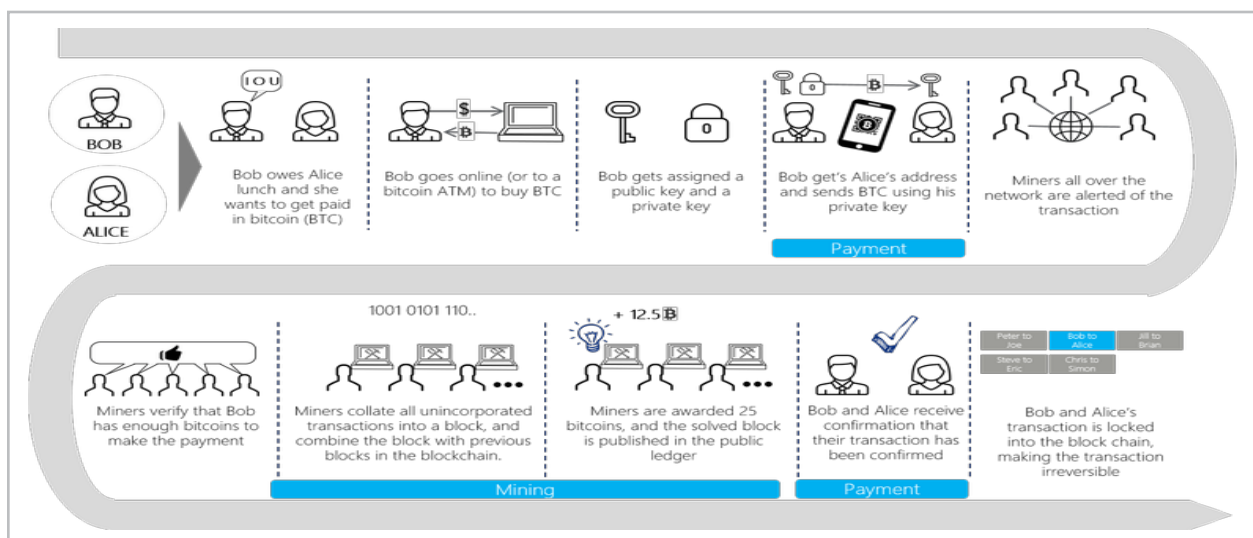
BOB

ALICE

IOU

Bob owes Alice lunch and she wants to get paid in bitcoin (BTC)

$

Ƀ

Bob goes online (or to a bitcoin ATM) to buy BTC

0

Bob gets assigned a public key and a private key

0

Ƀ

Bob get's Alice's address and sends BTC using his private key

Payment

Miners all over the network are alerted of the transaction

Miners verify that Bob has enough bitcoins to make the payment

1001 0101 110..

Miners collate all unincorporated transactions into a block, and combine the block with previous blocks in the blockchain.

+ 12.5 Ƀ

Miners are awarded 25 bitcoins, and the solved block is published in the public ledger

Mining

Bob and Alice receive confirmation that their transaction has been confirmed

Payment

| Peter to Joe | Bob to Alice | Jill to Brian |
|---|---|---|
| Steve to Eric | Chris to Simon | |

Bob and Alice's transaction is locked into the block chain, making the transaction irreversible